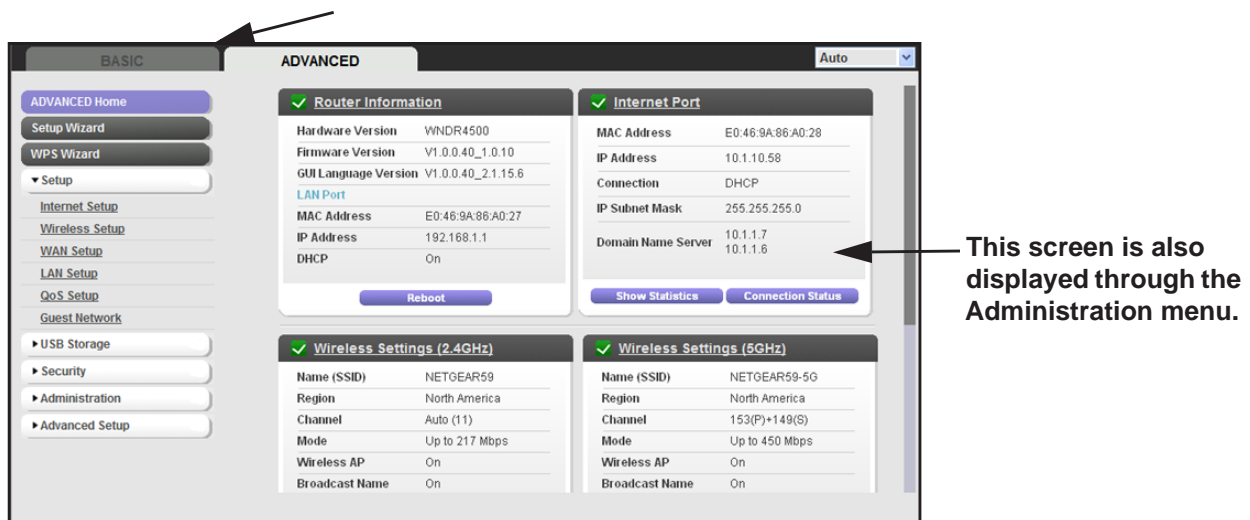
BASIC

ADVANCED

Auto

ADVANCED Home
Setup Wizard
WPS Wizard
▾ Setup
Internet Setup
Wireless Setup
WAN Setup
LAN Setup
QoS Setup
Guest Network
▸ USB Storage
▸ Security
▸ Administration
▸ Advanced Setup

Router Information

| | |
|---|---|
| Hardware Version | WNDR4500 |
| Firmware Version | V1.0.0.40_1.0.10 |
| GUI Language Version | V1.0.0.40_2.1.15.6 |
| LAN Port | |
| MAC Address | E0:46:9A:86:A0:27 |
| IP Address | 192.168.1.1 |
| DHCP | On |

Reboot

Internet Port

| | |
|---|---|
| MAC Address | E0:46:9A:86:A0:28 |
| IP Address | 10.1.10.58 |
| Connection | DHCP |
| IP Subnet Mask | 255.255.255.0 |
| Domain Name Server | 10.1.1.7 10.1.1.6 |

Show Statistics
Connection Status

This screen is also displayed through the Administration menu.

Wireless Settings (2.4GHz)

| | |
|---|---|
| Name (SSID) | NETGEAR59 |
| Region | North America |
| Channel | Auto (11) |
| Mode | Up to 217 Mbps |
| Wireless AP | On |
| Broadcast Name | On |

Wireless Settings (5GHz)

| | |
|---|---|
| Name (SSID) | NETGEAR59-5G |
| Region | North America |
| Channel | 153(P)+149(S) |
| Mode | Up to 450 Mbps |
| Wireless AP | On |
| Broadcast Name | On |